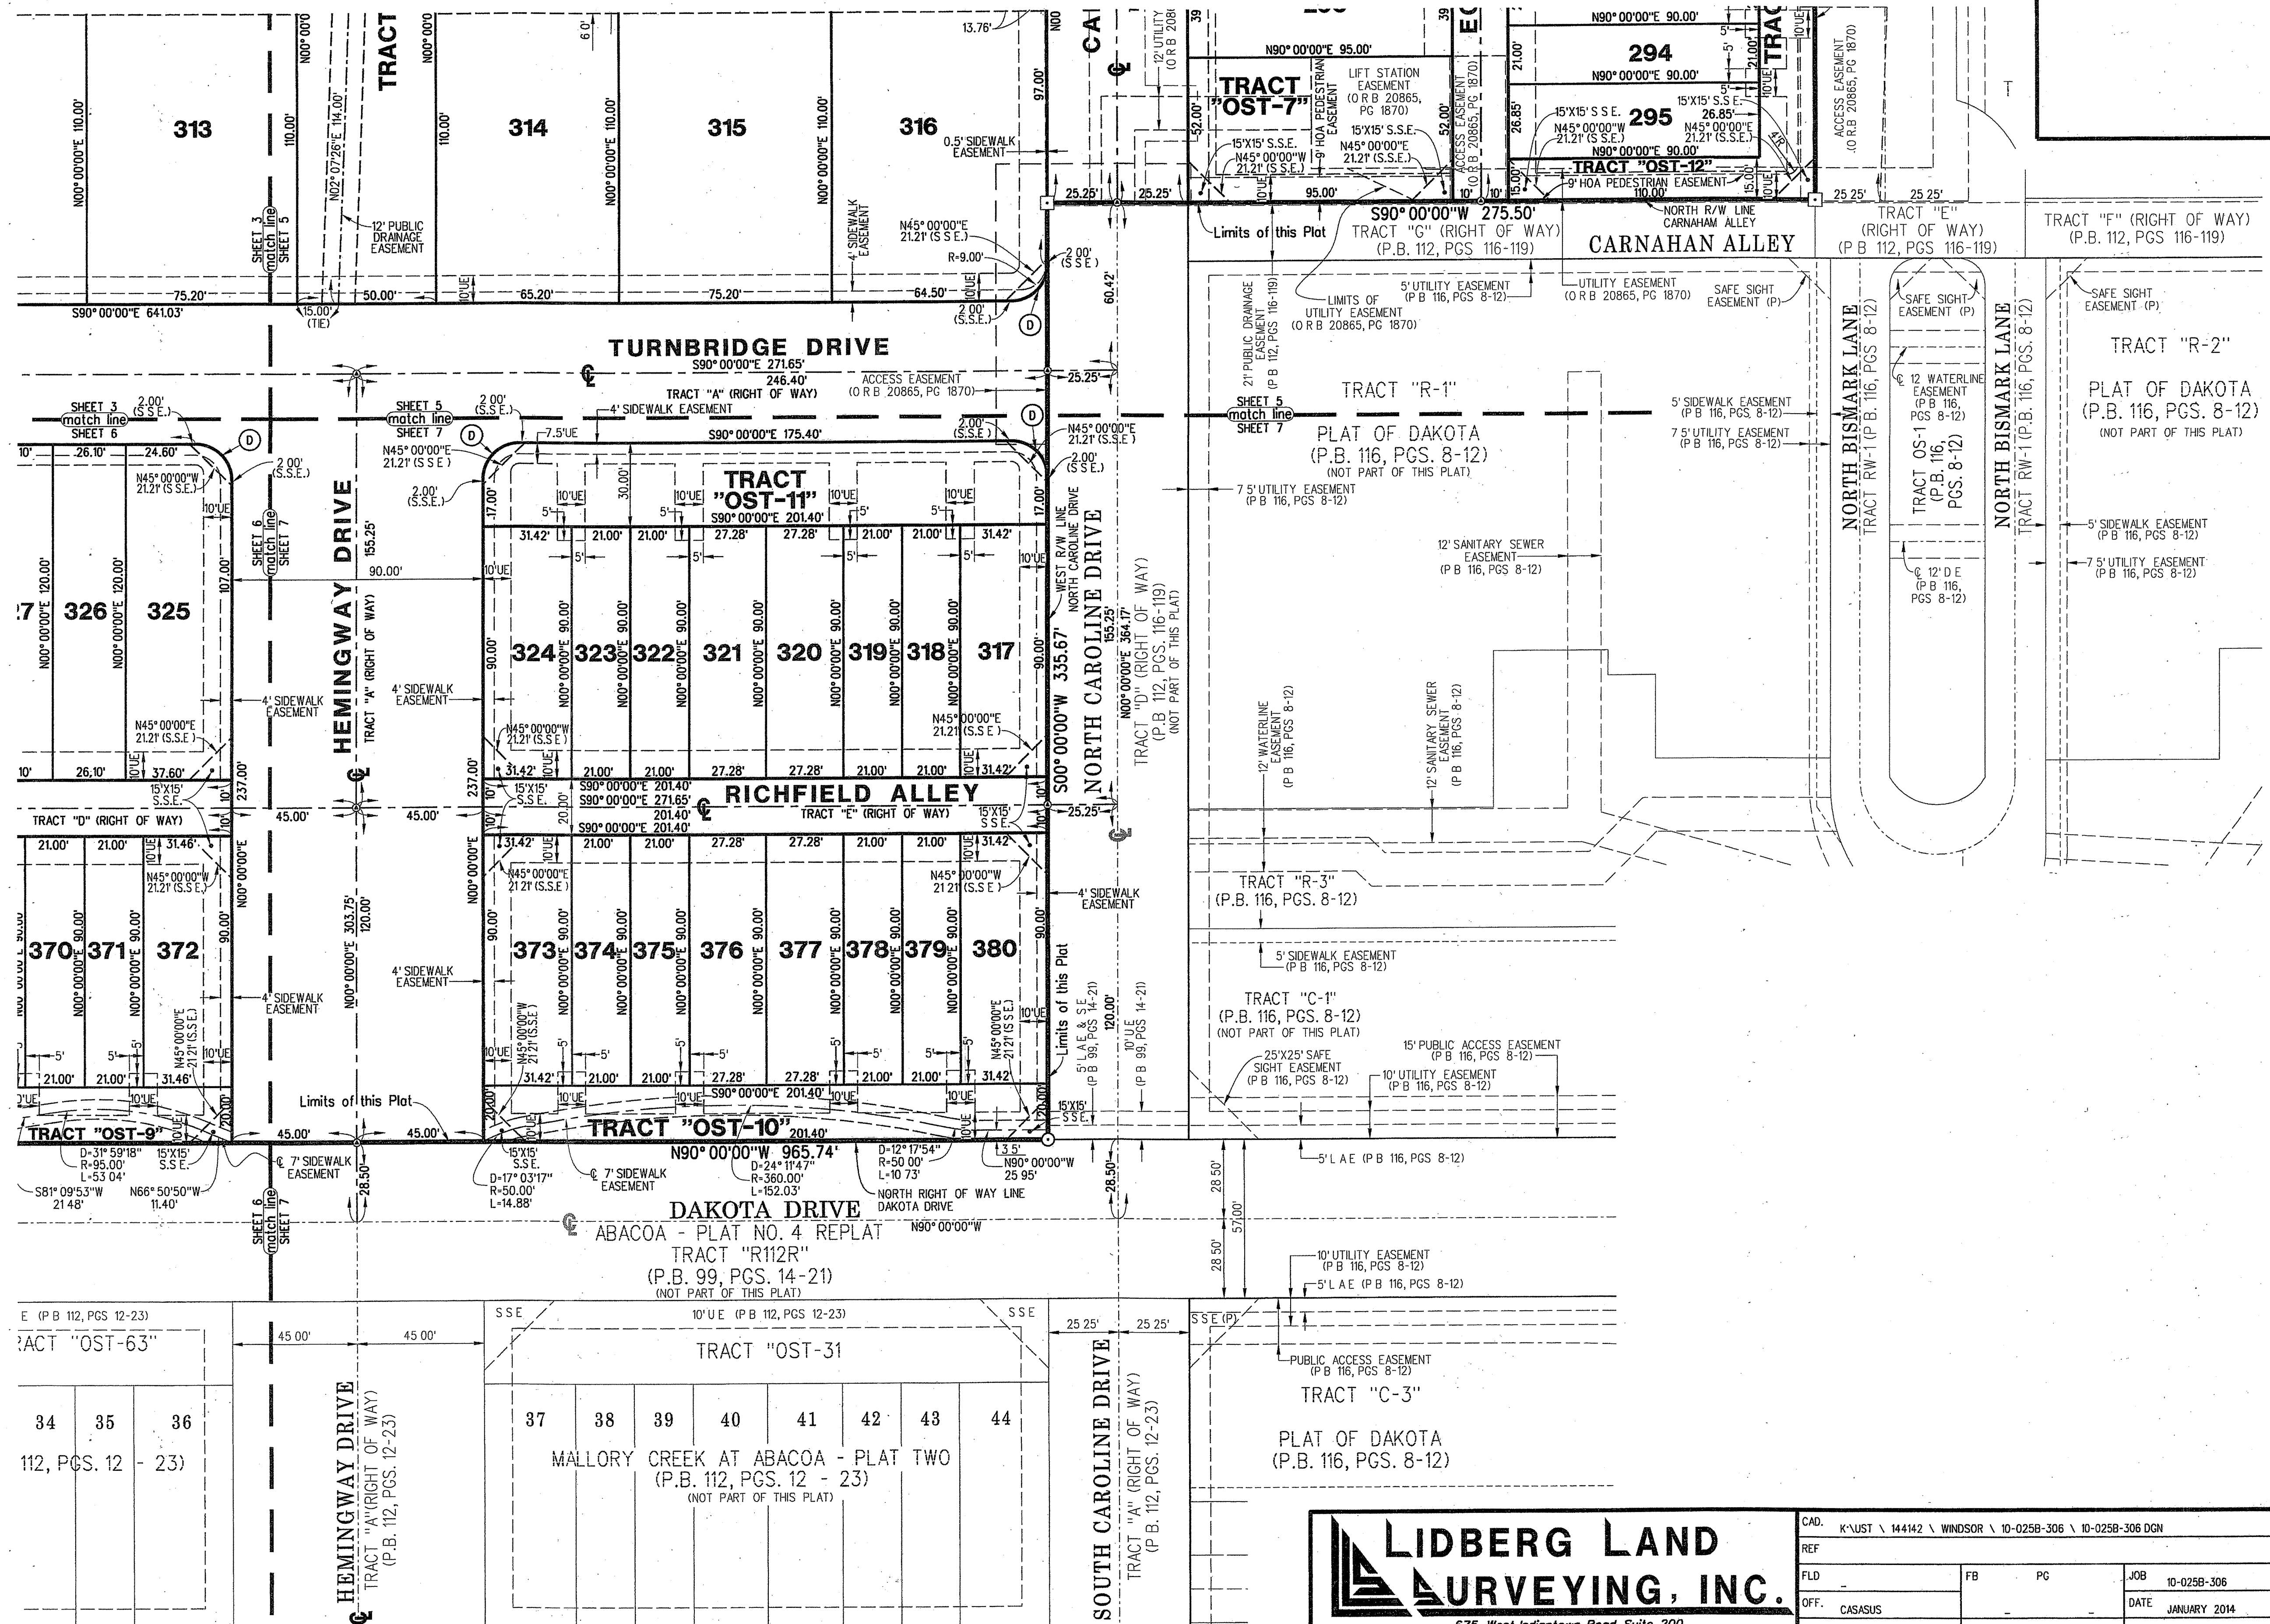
313 314 315 316 294 295

TRACT "OST-7"

LIFT STATION EASEMENT (O R B 20865, PG 1870)

N90° 00'00"E 95.00'
N90° 00'00"E 90.00'

TRACT "OST-12"

9' HOA PEDESTRIAN EASEMENT

S90° 00'00"W 275.50'

TRACT "G" (RIGHT OF WAY) (P.B. 112, PGS 116-119)

CARNAHAN ALLEY

TRACT "E" (RIGHT OF WAY) (P.B. 112, PGS 116-119)

TRACT "F" (RIGHT OF WAY) (P.B. 112, PGS 116-119)

Limits of this Plot

S90°00'00"E 641.03'

TURNBRIDGE DRIVE

S90° 00'00"E 271.65'
246.40'

TRACT "A" (RIGHT OF WAY)

ACCESS EASEMENT (O R B 20865, PG 1870)

4' SIDEWALK EASEMENT

S90° 00'00"E 175.40'

TRACT "OST-11"

S90° 00'00"E 201.40'

TRACT "R-1"

PLAT OF DAKOTA (P.B. 116, PGS. 8-12) (NOT PART OF THIS PLAT)

TRACT "R-2"

PLAT OF DAKOTA (P.B. 116, PGS. 8-12) (NOT PART OF THIS PLAT)

NORTH BISMARK LANE TRACT RW-1 (P.B. 116, PGS. 8-12)

TRACT OS-1 (P.B. 116, PGS. 8-12)

326 325 324 323 322 321 320 319 318 317

HEMINGWAY DRIVE TRACT "A" (RIGHT OF WAY)

NORTH CAROLINE DRIVE TRACT "D" (RIGHT OF WAY) (P.B. 112, PGS. 116-119) (NOT PART OF THIS PLAT)

S00° 00'00"W 335.67'

RICHFIELD ALLEY TRACT "E" (RIGHT OF WAY)

TRACT "D" (RIGHT OF WAY)

370 371 372 373 374 375 376 377 378 379 380

TRACT "R-3" (P.B. 116, PGS. 8-12)

TRACT "C-1" (P.B. 116, PGS. 8-12) (NOT PART OF THIS PLAT)

TRACT "OST-9"

TRACT "OST-10"

N90° 00'00"W 965.74'

Limits of this Plot

DAKOTA DRIVE

ABACOA - PLAT NO. 4 REPLAT TRACT "R112R" (P.B. 99, PGS. 14-21) (NOT PART OF THIS PLAT)

TRACT "OST-63"

34 35 36

112, PGS. 12 - 23)

TRACT "OST-31

37 38 39 40 41 42 43 44

MALLORY CREEK AT ABACOA - PLAT TWO (P.B. 112, PGS. 12 - 23) (NOT PART OF THIS PLAT)

HEMINGWAY DRIVE TRACT "A" (RIGHT OF WAY) (P.B. 112, PGS. 12-23)

SOUTH CAROLINE DRIVE TRACT "A" (RIGHT OF WAY) (P.B. 112, PGS. 12-23)

TRACT "C-3"

PLAT OF DAKOTA (P.B. 116, PGS. 8-12)

PUBLIC ACCESS EASEMENT (P B 116, PGS 8-12)

LIDBERG LAND SURVEYING, INC.

| CAD. | K:\UST \ 144142 \ WINDSOR \ 10-025B-306 \ 10-025B-306 DGN | | | |
|---|---|---|---|---|
| REF | | | | |
| FLD | _ | FB | PG | JOB 10-025B-306 |
| OFF. | CASASUS | | | DATE JANUARY 2014 |